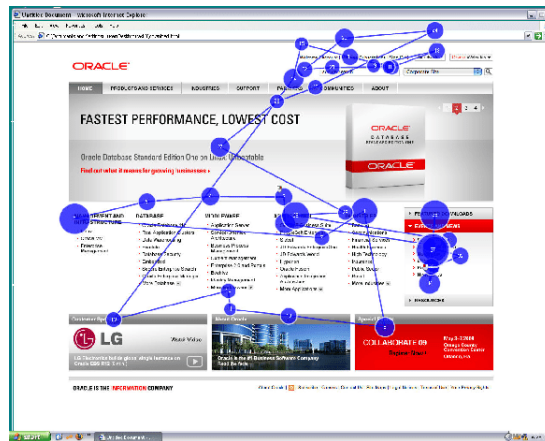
Untitled Document - Microsoft Internet Explorer

ORACLE

HOME PRODUCTS AND SERVICES INDUSTRIES SUPPORT PARTNERS COMMUNITIES ABOUT

FASTEST PERFORMANCE, LOWEST COST

Oracle Database Standard Edition One on Linux: Unbeatable

Find out what it means for growing businesses »

ORACLE DATABASE

ORACLE

DATABASE

MIDDLEWARE

APPLICATIONS

INDUSTRIES

Customer Showcase

LG

LG Electronics builds global single instance on Oracle E-Business Suite

About Oracle

Oracle is the #1 Business Software Company

Special Events

COLLABORATE 09

Register Now!

ORACLE IS THE INFORMATION COMPANY

Start